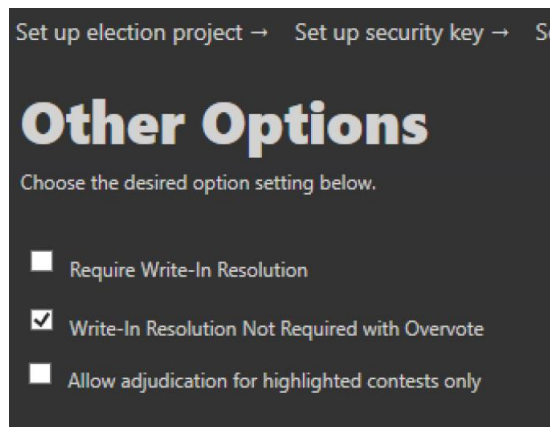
Set up election project → Set up security key → S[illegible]

Other Options

Choose the desired option setting below.

Require Write-In Resolution

Write-In Resolution Not Required with Overvote

Allow adjudication for highlighted contests only